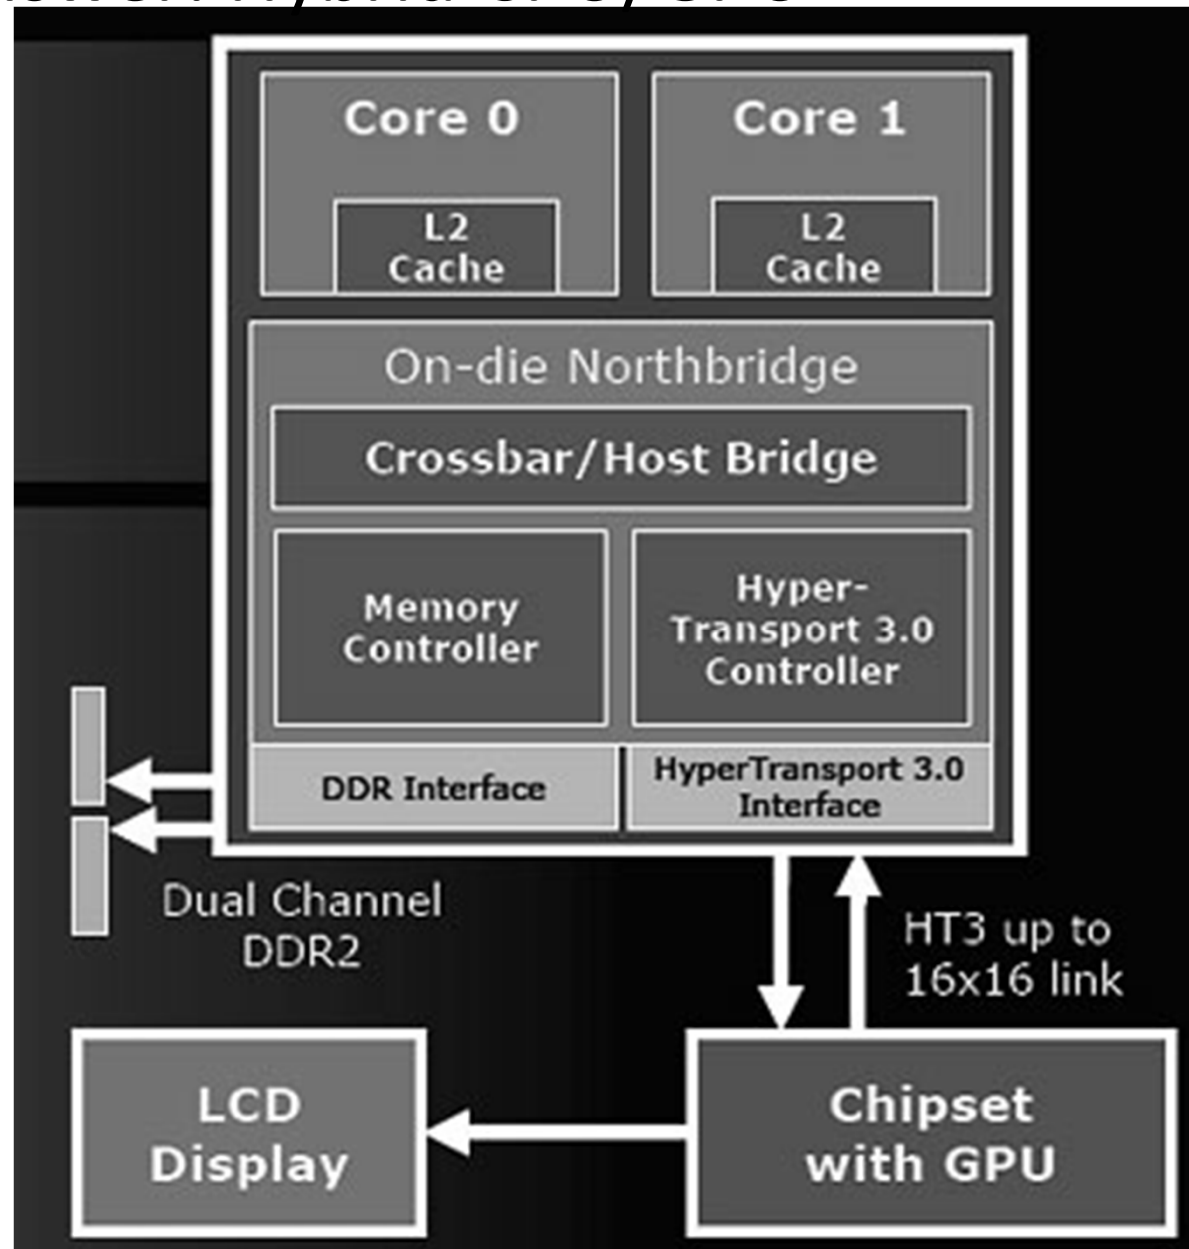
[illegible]

Core 0

L2 Cache

Core 1

L2 Cache

On-die Northbridge

Crossbar/Host Bridge

Memory Controller

Hyper-Transport 3.0 Controller

DDR Interface

HyperTransport 3.0 Interface

Dual Channel DDR2

HT3 up to 16x16 link

LCD Display

Chipset with GPU